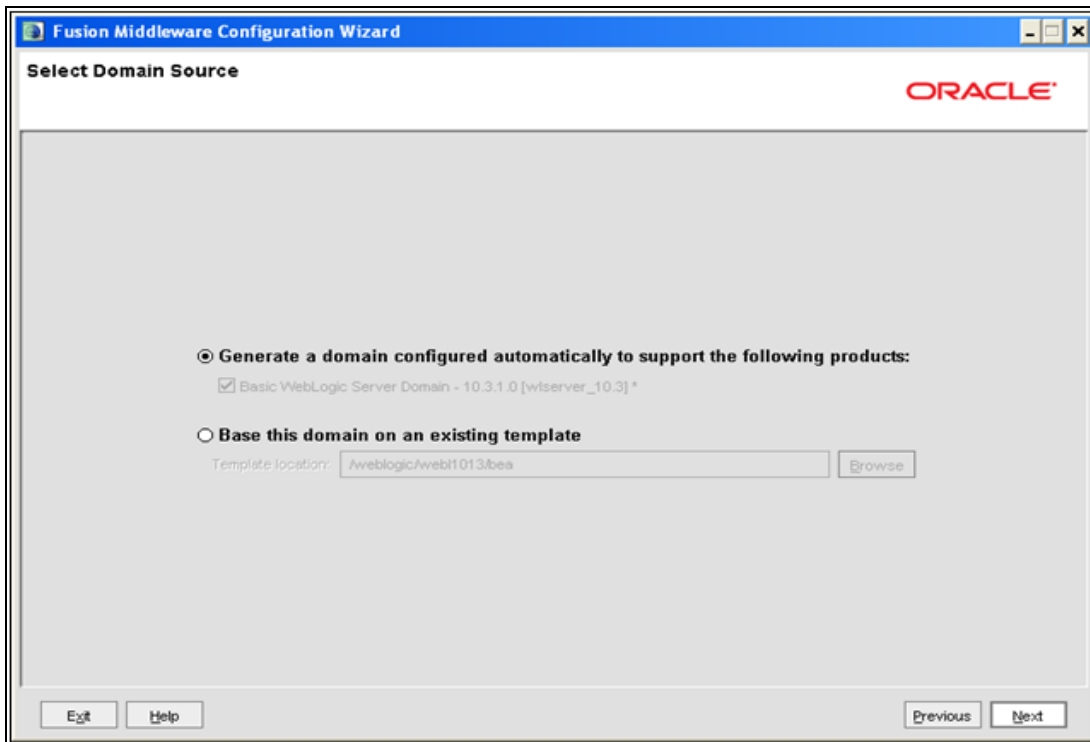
Fusion Middleware Configuration Wizard

Select Domain Source

ORACLE

Generate a domain configured automatically to support the following products:

Basic WebLogic Server Domain - 10.3.1.0 [wlserver_10.3] *

Base this domain on an existing template

Template location: /weblogic/webl1013/bea

Browse

Exit

Help

Previous

Next